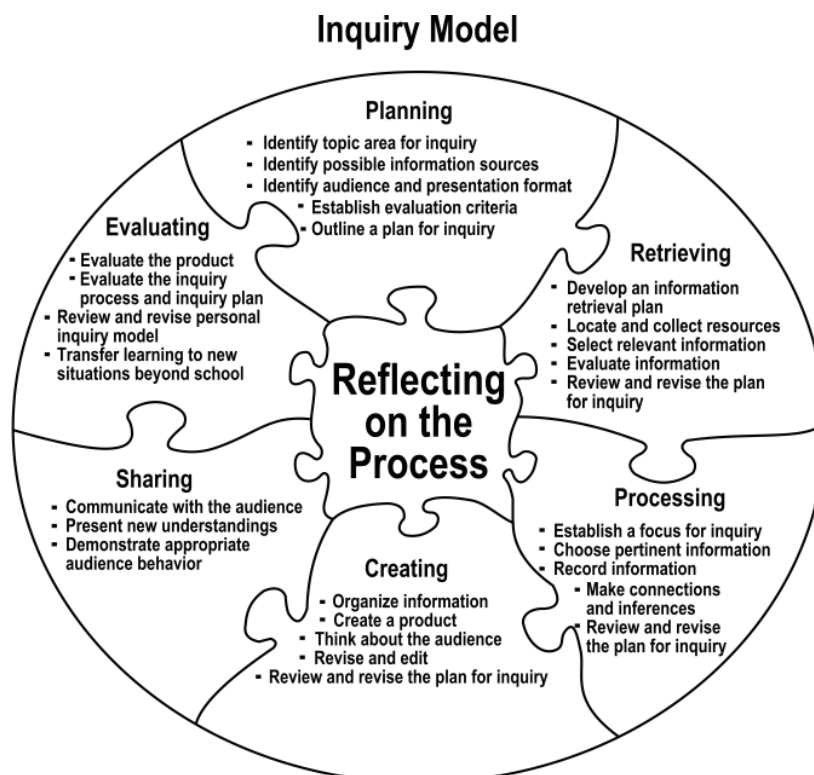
Inquiry Model

Planning
- Identify topic area for inquiry
- Identify possible information sources
- Identify audience and presentation format
- Establish evaluation criteria
- Outline a plan for inquiry

Retrieving
- Develop an information retrieval plan
- Locate and collect resources
- Select relevant information
- Evaluate information
- Review and revise the plan for inquiry

Processing
- Establish a focus for inquiry
- Choose pertinent information
- Record information
- Make connections and inferences
- Review and revise the plan for inquiry

Creating
- Organize information
- Create a product
- Think about the audience
- Revise and edit
- Review and revise the plan for inquiry

Sharing
- Communicate with the audience
- Present new understandings
- Demonstrate appropriate audience behavior

Evaluating
- Evaluate the product
- Evaluate the inquiry process and inquiry plan
- Review and revise personal inquiry model
- Transfer learning to new situations beyond school

Reflecting on the Process